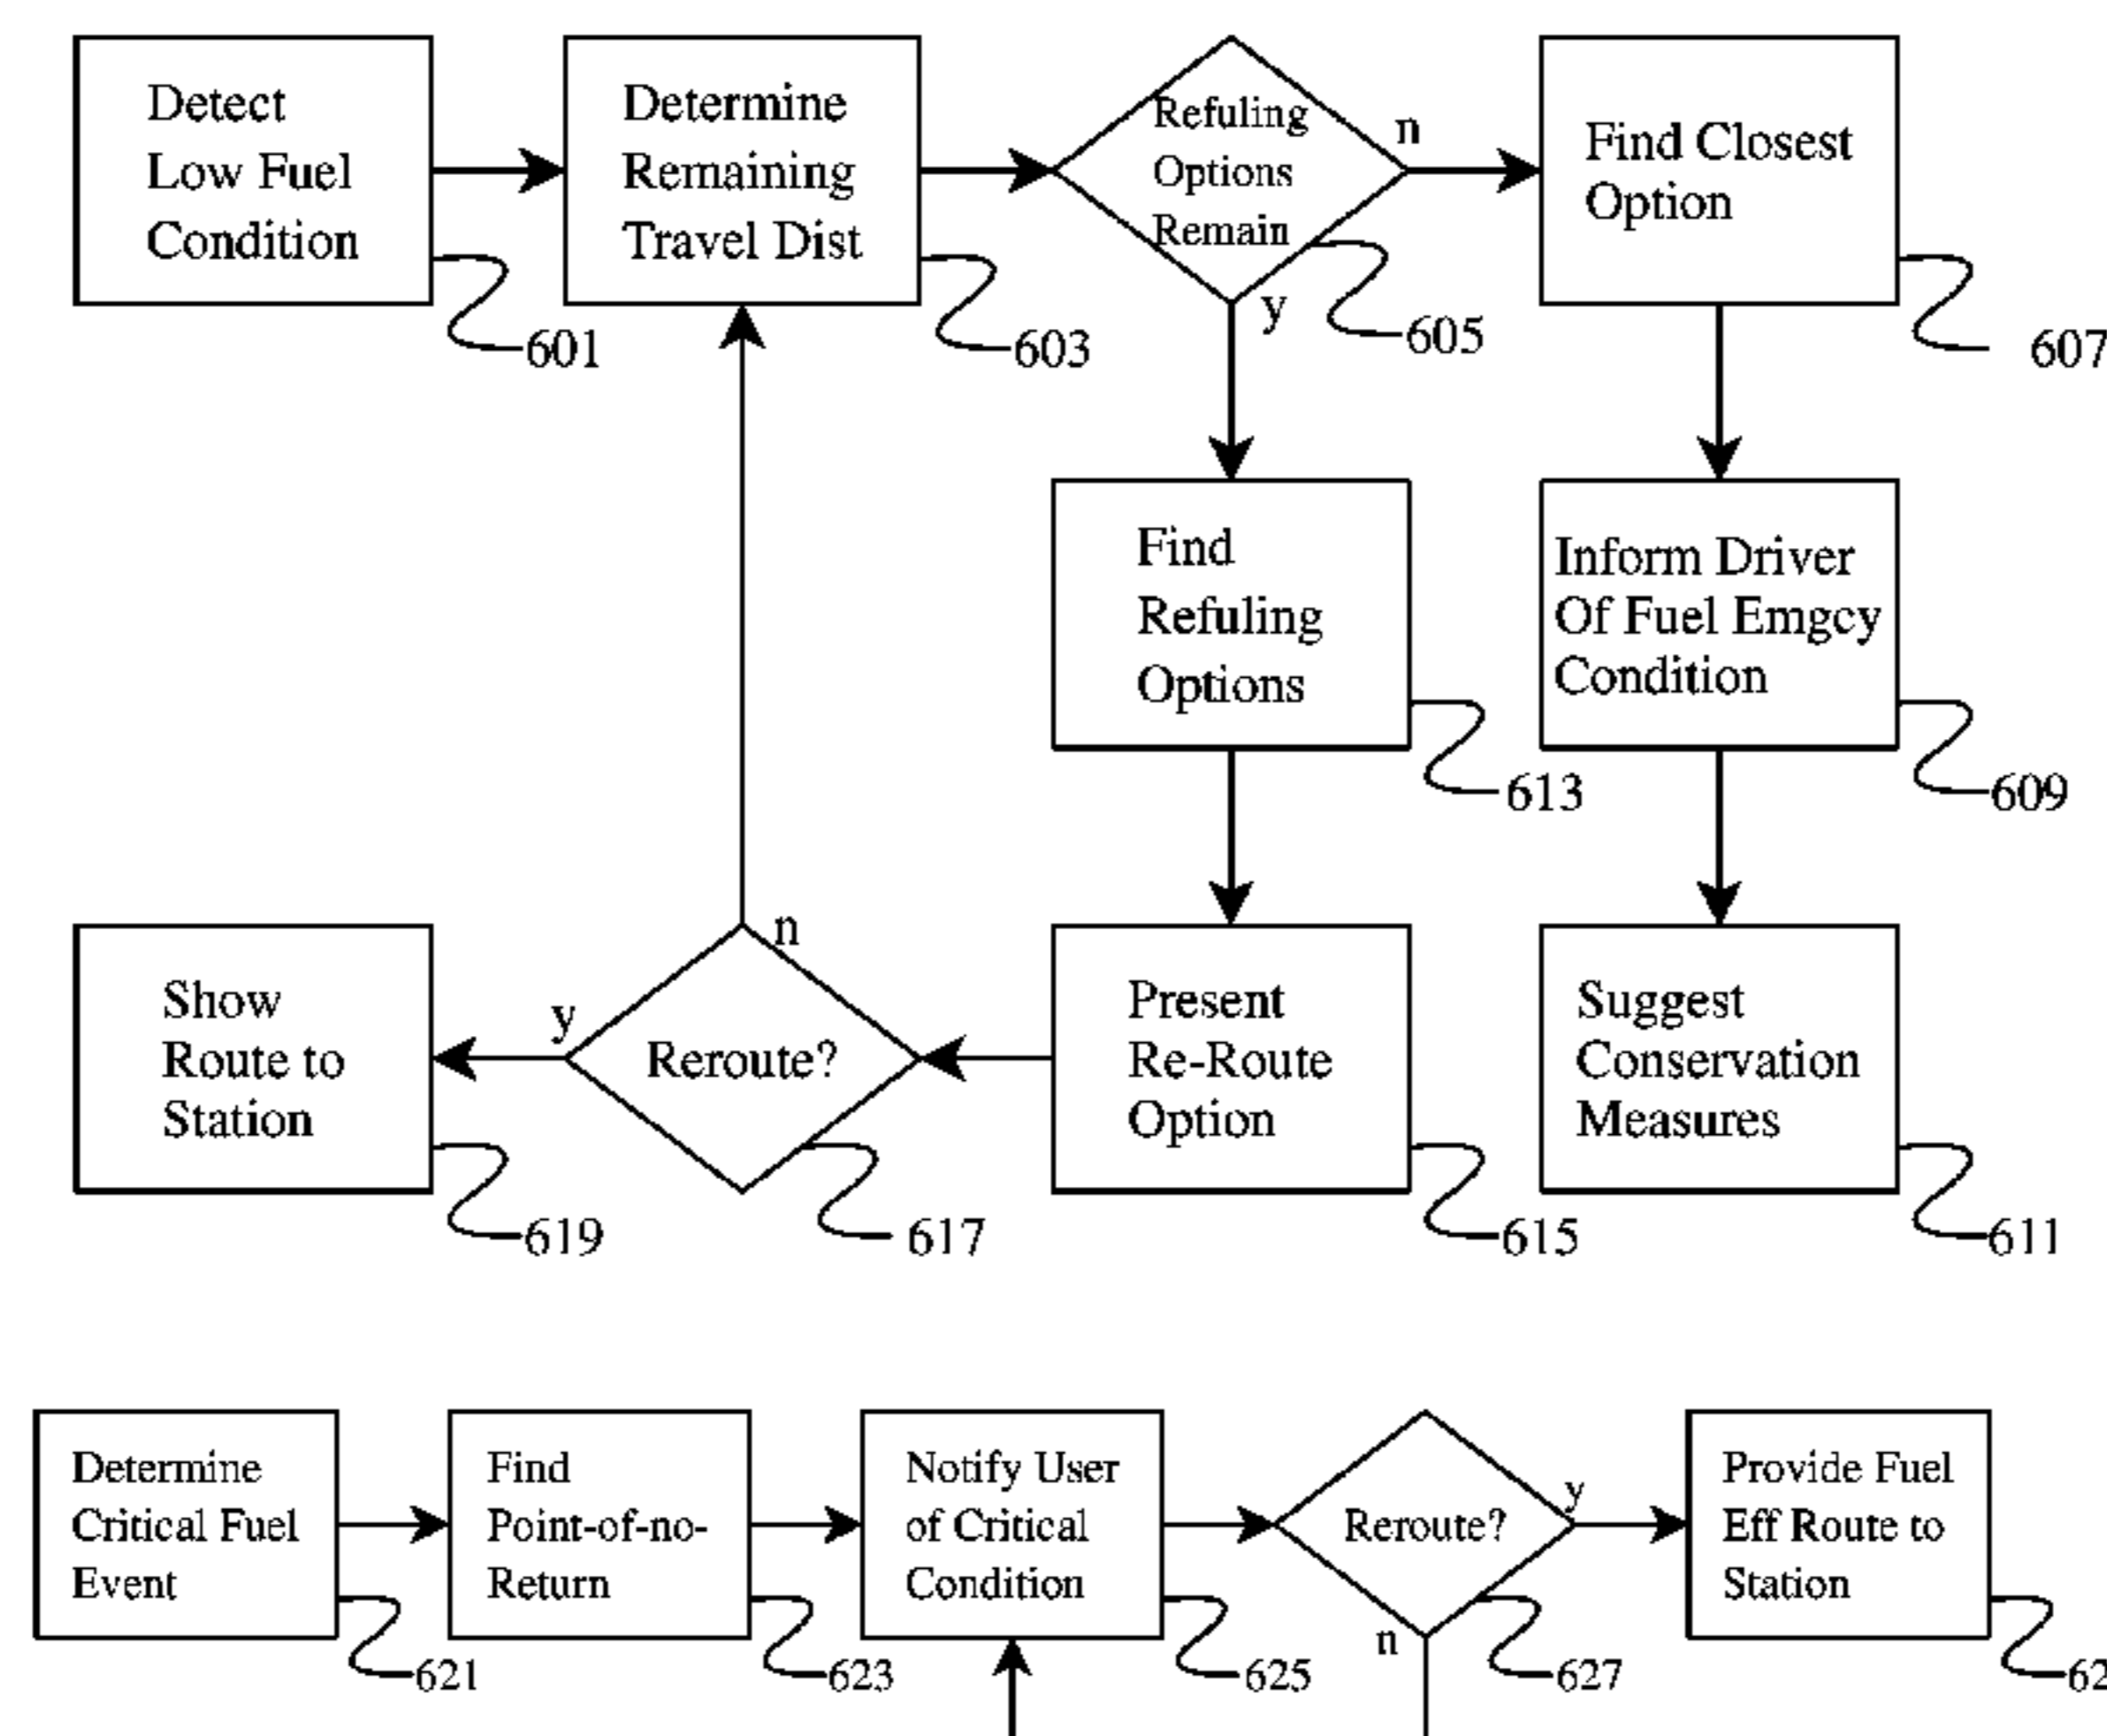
Detect Low Fuel Condition

601

Determine Remaining Travel Dist

603

Refuling Options Remain

n

y

605

Find Closest Option

607

Find Refuling Options

613

Inform Driver Of Fuel Emgcy Condition

609

Show Route to Station

619

y

Reroute?

n

617

Present Re-Route Option

615

Suggest Conservation Measures

611

Determine Critical Fuel Event

621

Find Point-of-no-Return

623

Notify User of Critical Condition

625

Reroute?

y

n

627

Provide Fuel Eff Route to Station

62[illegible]